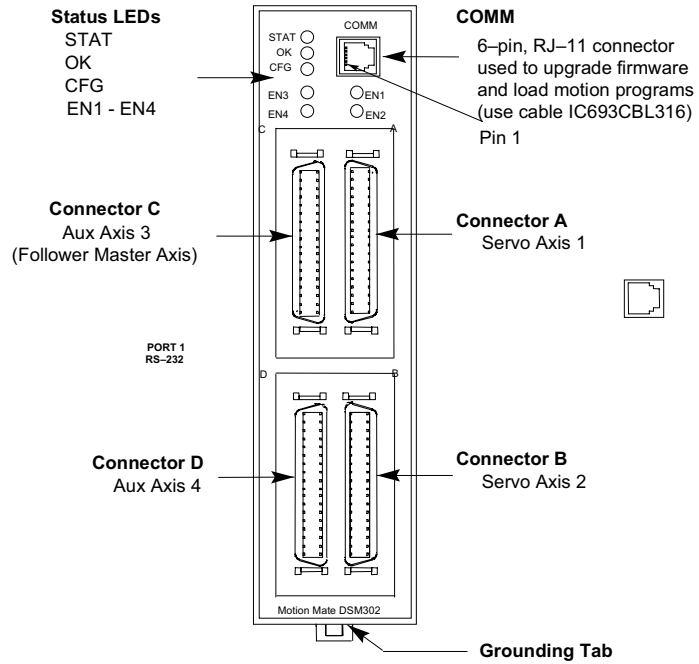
Status LEDs
STAT
OK
CFG
EN1 - EN4

STAT
OK
CFG
EN3
EN4
EN1
EN2

COMM

COMM
6–pin, RJ–11 connector used to upgrade firmware and load motion programs (use cable IC693CBL316)

Pin 1

C
A

Connector C
Aux Axis 3
(Follower Master Axis)

Connector A
Servo Axis 1

PORT 1
RS–232

D
B

Connector D
Aux Axis 4

Connector B
Servo Axis 2

Motion Mate DSM302

Grounding Tab